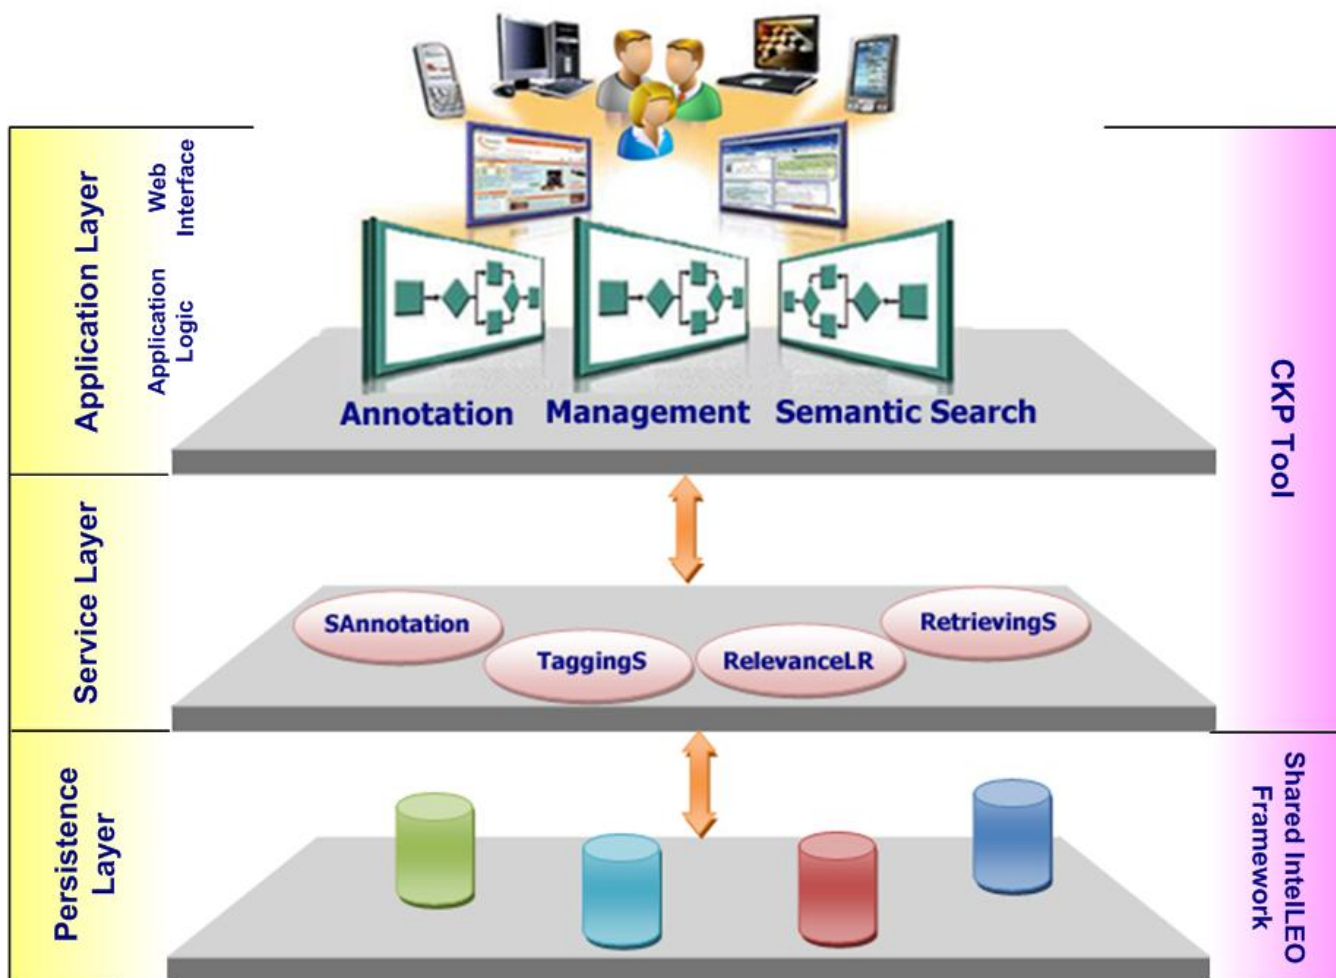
Application Layer

Web Interface

Application Logic

Annotation

Management

Semantic Search

CKP Tool

Service Layer

SAnnotation

TaggingS

RelevanceLR

RetrievingS

Persistence Layer

Shared IntelLEO Framework